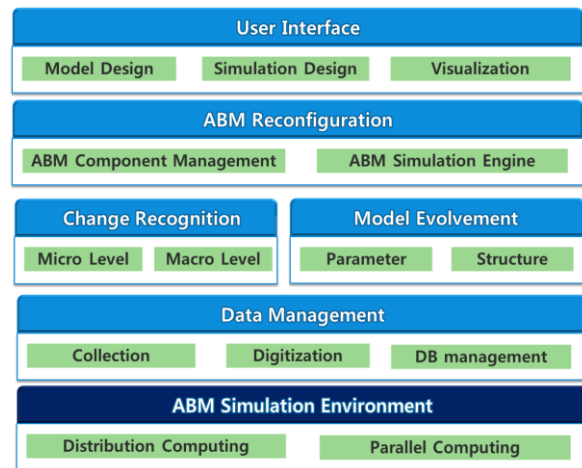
User Interface

Model Design

Simulation Design

Visualization

ABM Reconfiguration

ABM Component Management

ABM Simulation Engine

Change Recognition

Micro Level

Macro Level

Model Evolvement

Parameter

Structure

Data Management

Collection

Digitization

DB management

ABM Simulation Environment

Distribution Computing

Parallel Computing